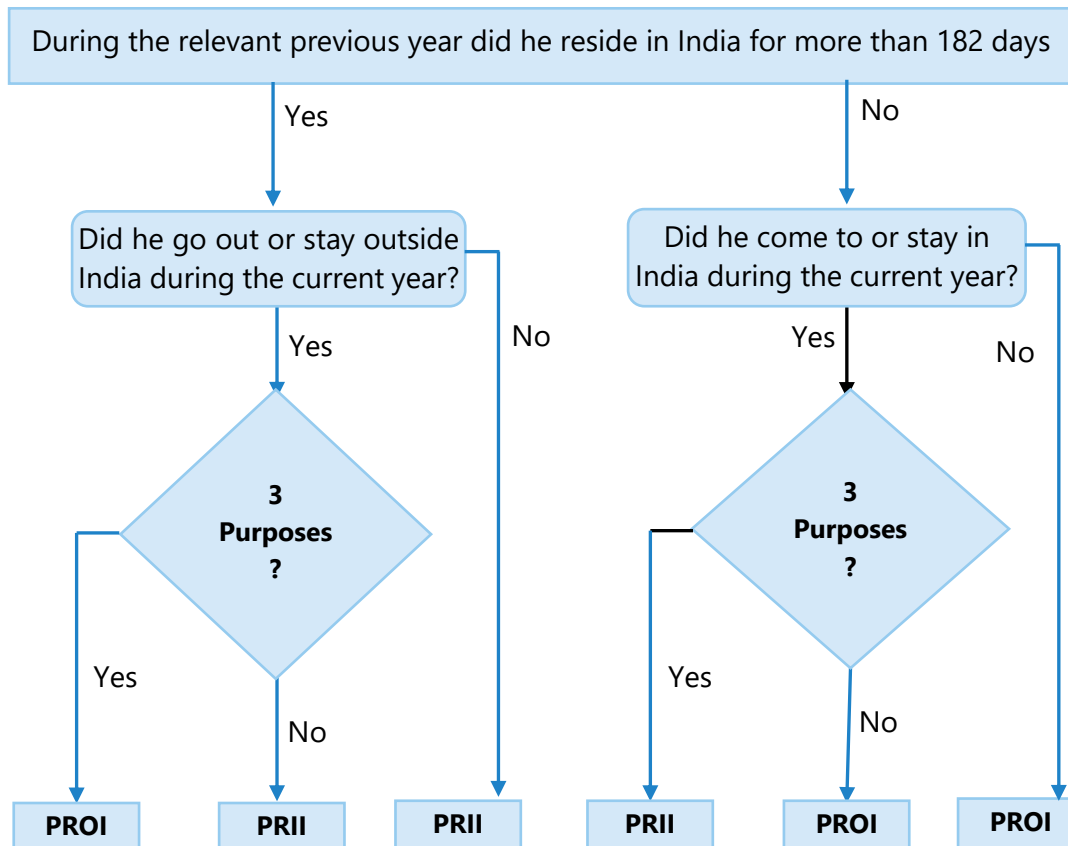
During the relevant previous year did he reside in India for more than 182 days

Yes

No

Did he go out or stay outside India during the current year?

Did he come to or stay in India during the current year?

Yes

No

Yes

No

3 Purposes ?

3 Purposes ?

Yes

No

Yes

No

PROI

PRII

PRII

PRII

PROI

PROI